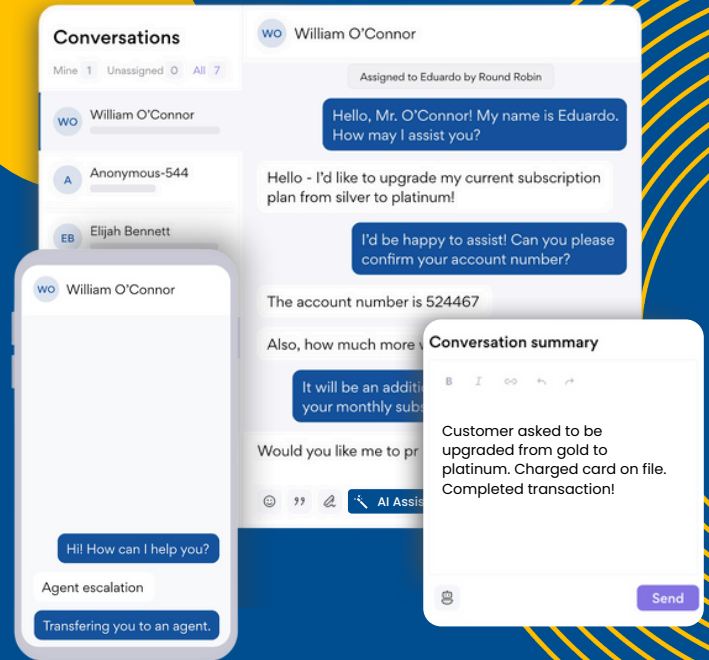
Conversations

Mine 1 Unassigned 0 All 7

WO William O'Connor

A Anonymous-544

EB Elijah Bennett

WO William O'Connor

Assigned to Eduardo by Round Robin

Hello, Mr. O'Connor! My name is Eduardo. How may I assist you?

Hello - I'd like to upgrade my current subscription plan from silver to platinum!

I'd be happy to assist! Can you please confirm your account number?

The account number is 524467

Also, how much more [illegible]

It will be an additi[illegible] your monthly subs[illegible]

Would you like me to pr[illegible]

AI Assis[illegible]

WO William O'Connor

Hi! How can I help you?

Agent escalation

Transfering you to an agent.

Conversation summary

B I

Customer asked to be upgraded from gold to platinum. Charged card on file. Completed transaction!

Send